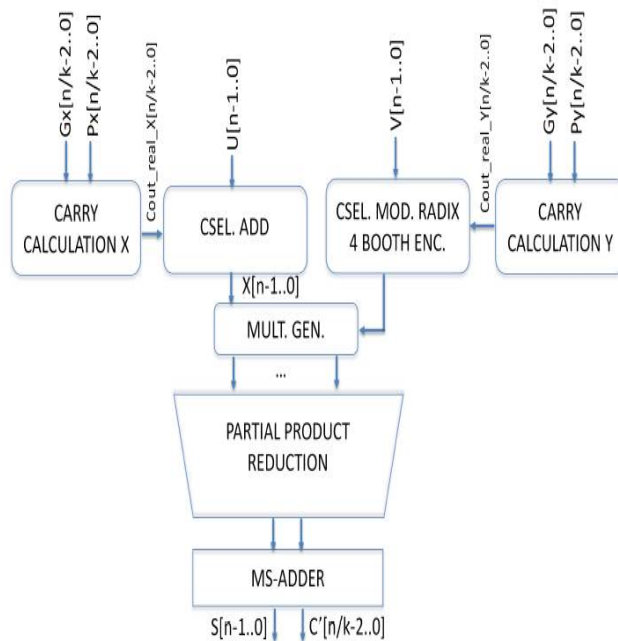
Gx[n/k-2..0]
Px[n/k-2..0]
Cout_real_X[n/k-2..0]
U[n-1..0]
V[n-1..0]
Cout_real_Y[n/k-2..0]
Gy[n/k-2..0]
Py[n/k-2..0]

CARRY CALCULATION X
CSEL. ADD
CSEL. MOD. RADIX 4 BOOTH ENC.
CARRY CALCULATION Y

X[n-1..0]
MULT. GEN.
...
PARTIAL PRODUCT REDUCTION
MS-ADDER
S[n-1..0]
C'[n/k-2..0]